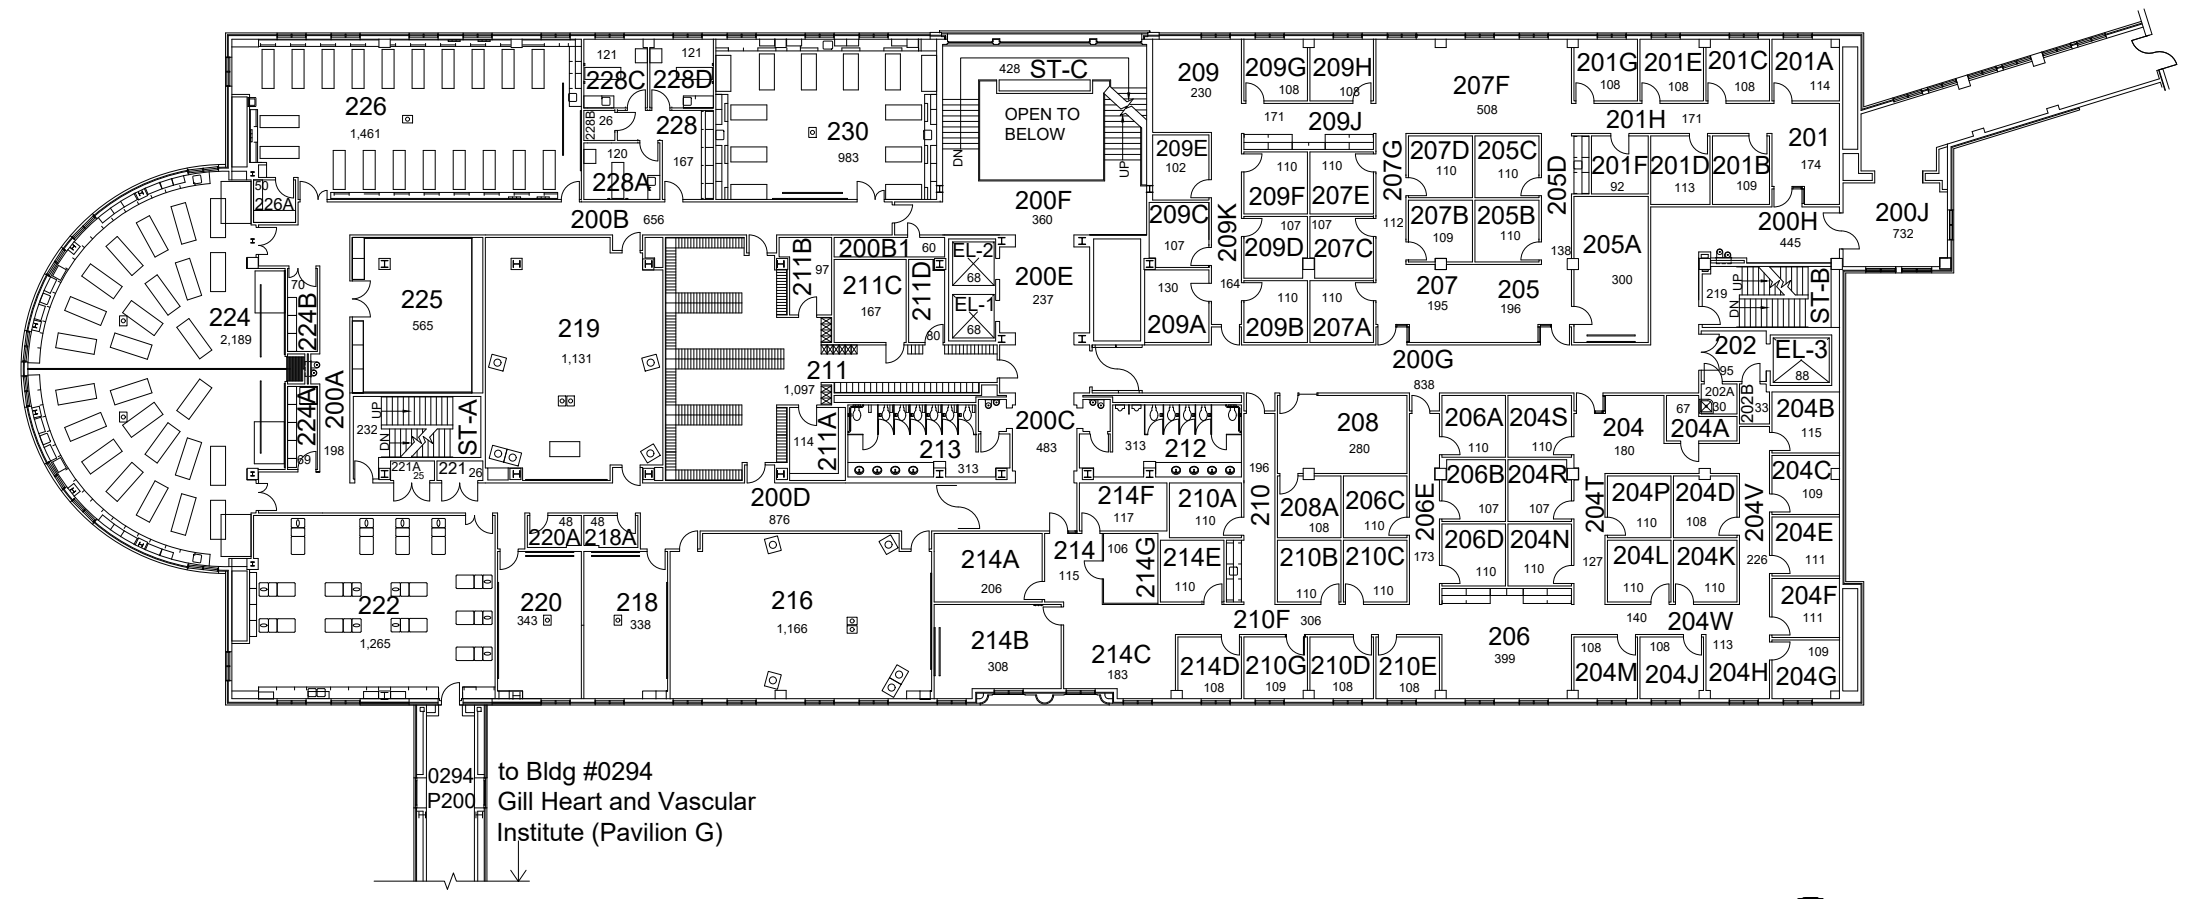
121 121
228C 228D
226
1,461
228B 26
228
120
228A 167
230
983
428 ST-C
OPEN TO BELOW
DN UP
209
230
209G 209H
108 108
207F
508
201G 201E 201C 201A
108 108 108 114
171 209J
201H 171
209E
102
110 110
209F 207E
107 107
207G
207D 205C
110 110
205D
201F 201D 201B
92 113 109
201
174
50
226A
200B 656
200F
360
209C
107
209K
112
207B 205B
109 110
138
205A
300
200H
445
200J
732
200B1 60
211B
97
EL-2
68
209D 207C
EL-1
68
200E
237
130
209A
164
110 110
209B 207A
207
195
205
196
219
DN UP
ST-B
225
565
219
1,131
211C
167
211D
80
224
2,189
70
224B
200G
838
202
95
EL-3
88
211
1,097
224A
200A
UP
232
ST-A
221A 25 221 26
198
39
211A
114
213
313
200C
483
313 212
208
280
206A 204S
110 110
204
180
202A
67 30
202B 33
204A
204B
115
196
210
206B 204R
107 107
204C
109
200D
876
214F
117
210A
110
208A 206C
108 110
206E
204T
204P 204D
110 108
204V
204E
111
48 48
220A 218A
214
115
106
214G
214E
110
210B 210C
110 110
173
206D 204N
110
127
204L 204K
110 110
226
222
1,265
220
343
218
338
216
1,166
214A
206
210F 306
206
399
140 204W
204F
111
214B
308
214C
183
214D 210G 210D 210E
108 109 108 108
108 108
204M 204J 204H
113
109
204G
0294
P200
to Bldg #0294
Gill Heart and Vascular
Institute (Pavilion G)